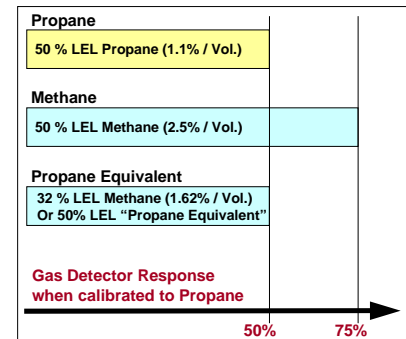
Propane

50 % LEL Propane (1.1% / Vol.)

Methane

50 % LEL Methane (2.5% / Vol.)

Propane Equivalent

32 % LEL Methane (1.62% / Vol.)
Or 50% LEL "Propane Equivalent"

Gas Detector Response
when calibrated to Propane

50%

75%